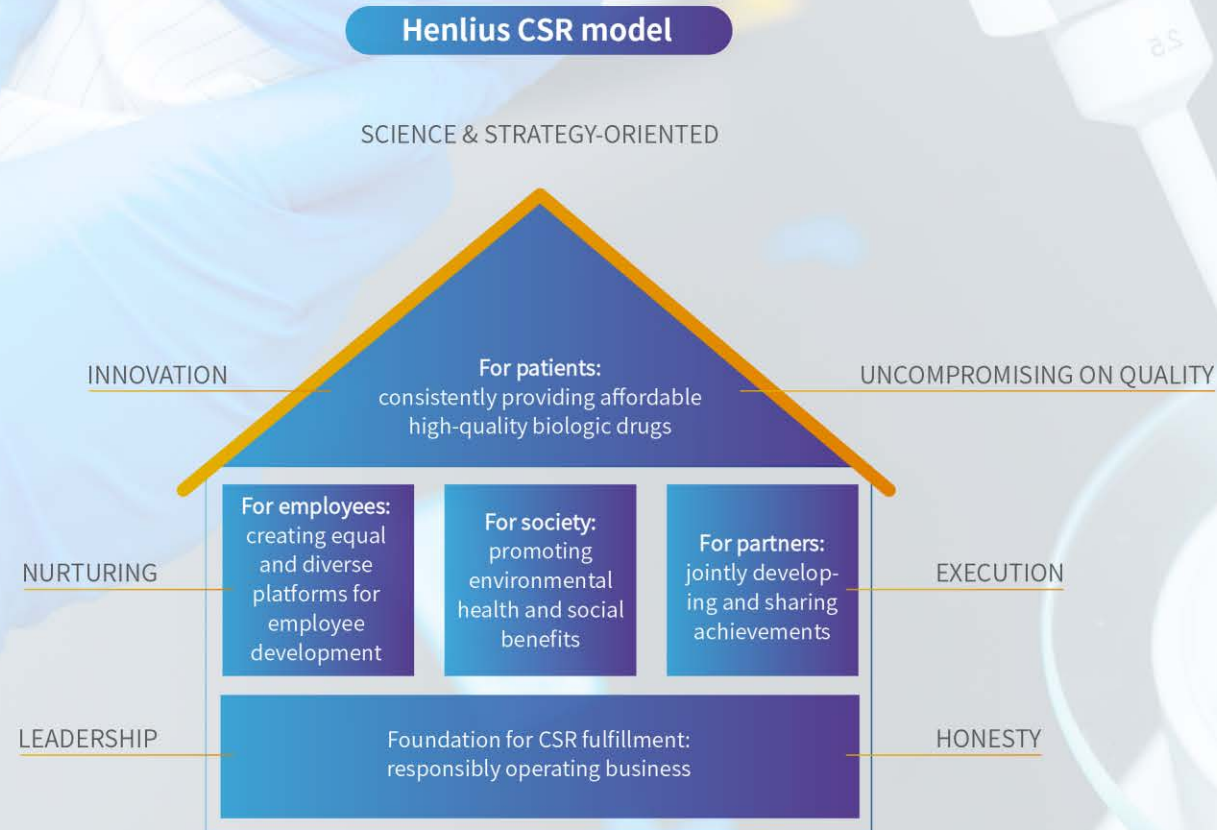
Henlius CSR model

SCIENCE & STRATEGY-ORIENTED

INNOVATION

For patients:
consistently providing affordable high-quality biologic drugs

UNCOMPROMISING ON QUALITY

NURTURING

For employees:
creating equal and diverse platforms for employee development

For society:
promoting environmental health and social benefits

For partners:
jointly developing and sharing achievements

EXECUTION

LEADERSHIP

Foundation for CSR fulfillment:
responsibly operating business

HONESTY